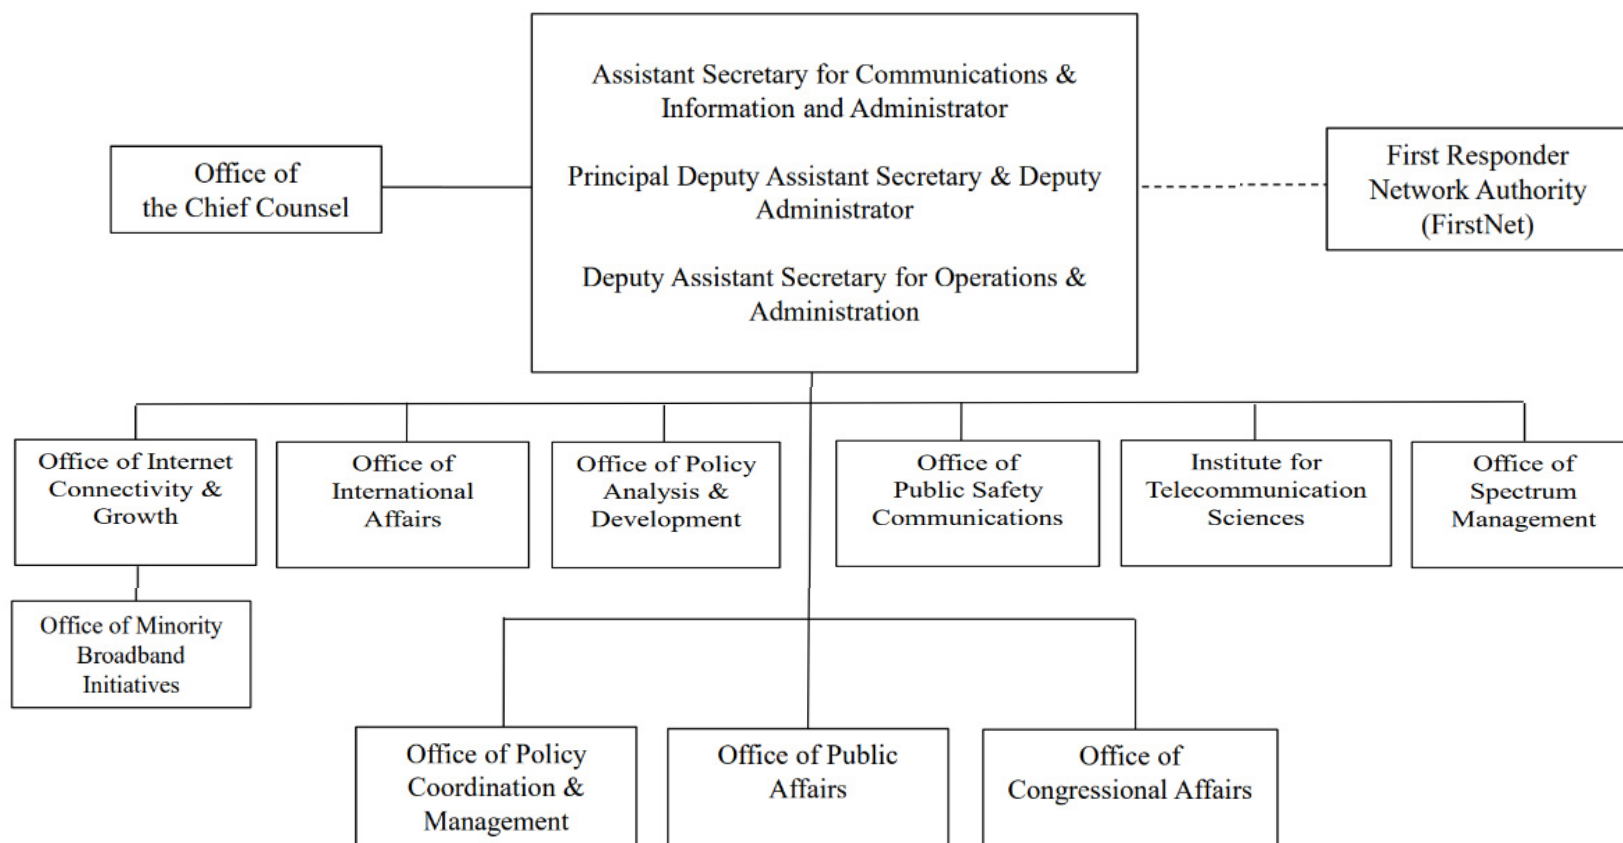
Assistant Secretary for Communications & Information and Administrator

Principal Deputy Assistant Secretary & Deputy Administrator

Deputy Assistant Secretary for Operations & Administration

Office of the Chief Counsel

First Responder Network Authority (FirstNet)

Office of Internet Connectivity & Growth

Office of International Affairs

Office of Policy Analysis & Development

Office of Public Safety Communications

Institute for Telecommunication Sciences

Office of Spectrum Management

Office of Minority Broadband Initiatives

Office of Policy Coordination & Management

Office of Public Affairs

Office of Congressional Affairs